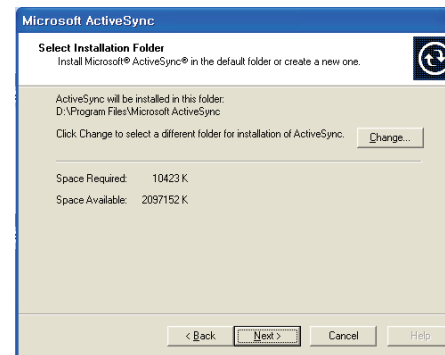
Microsoft ActiveSync

Select Installation Folder
Install Microsoft® ActiveSync® in the default folder or create a new one.

ActiveSync will be installed in this folder:
D:\Program Files\Microsoft ActiveSync

Click Change to select a different folder for installation of ActiveSync.

Change...

Space Required: 10423 K

Space Available: 2097152 K

< Back

Next >

Cancel

Help